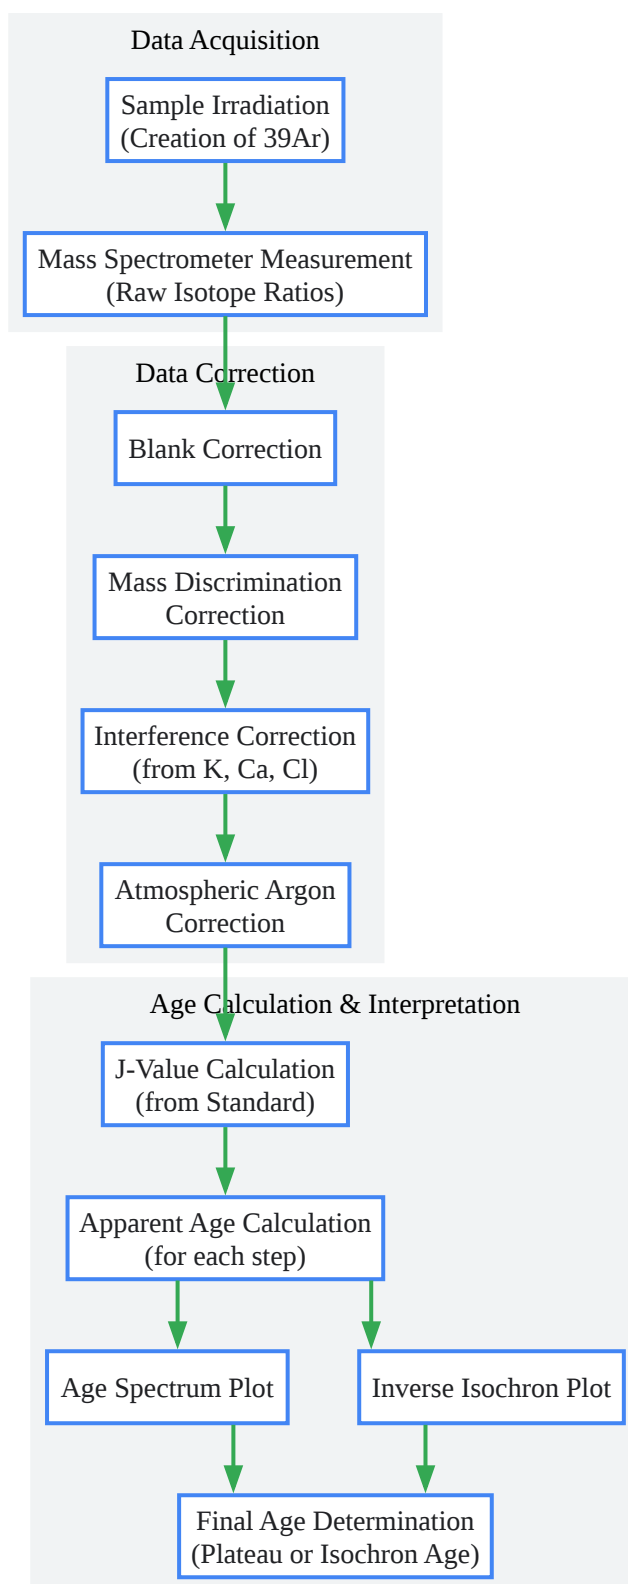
Data Acquisition

Sample Irradiation (Creation of 39Ar)

Mass Spectrometer Measurement (Raw Isotope Ratios)

Data Correction

Blank Correction

Mass Discrimination Correction

Interference Correction (from K, Ca, Cl)

Atmospheric Argon Correction

Age Calculation & Interpretation

J-Value Calculation (from Standard)

Apparent Age Calculation (for each step)

Age Spectrum Plot

Inverse Isochron Plot

Final Age Determination (Plateau or Isochron Age)